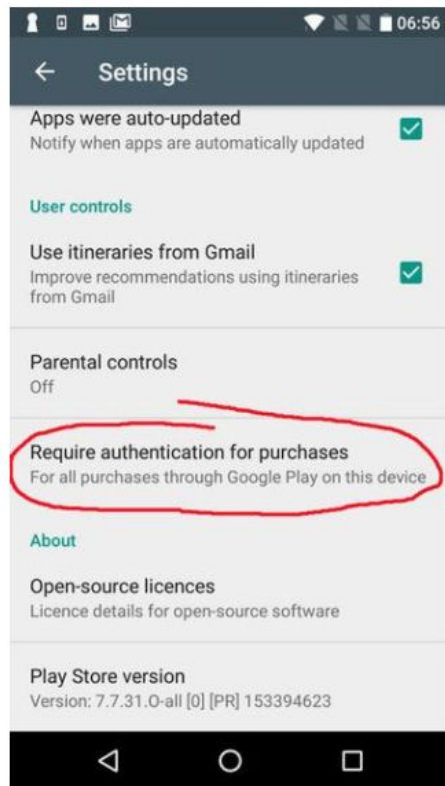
06:56

Settings

Apps were auto-updated
Notify when apps are automatically updated

User controls

Use itineraries from Gmail
Improve recommendations using itineraries from Gmail

Parental controls
Off

Require authentication for purchases
For all purchases through Google Play on this device

About

Open-source licences
Licence details for open-source software

Play Store version
Version: 7.7.31.O-all [0] [PR] 153394623